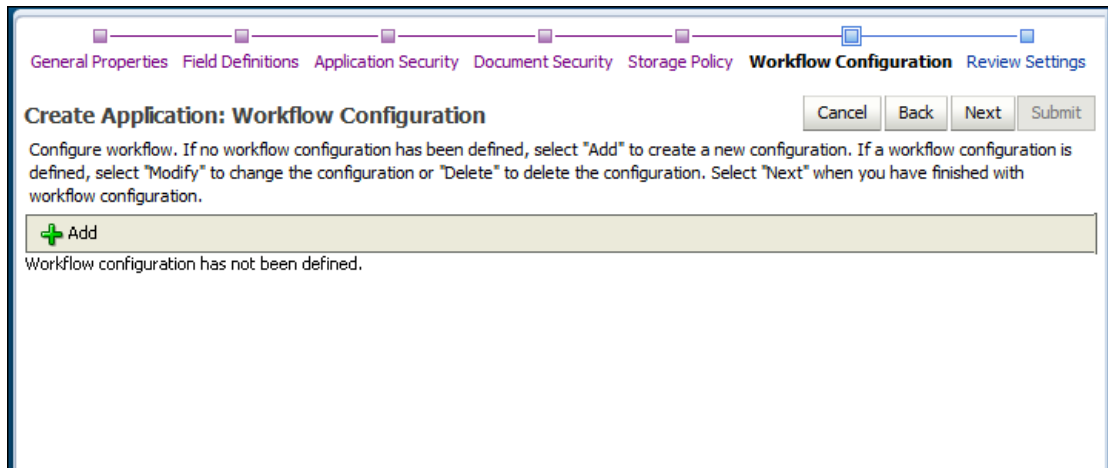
General Properties Field Definitions Application Security Document Security Storage Policy **Workflow Configuration** Review Settings

**Create Application: Workflow Configuration**

Cancel Back Next Submit

Configure workflow. If no workflow configuration has been defined, select "Add" to create a new configuration. If a workflow configuration is defined, select "Modify" to change the configuration or "Delete" to delete the configuration. Select "Next" when you have finished with workflow configuration.

Add

Workflow configuration has not been defined.